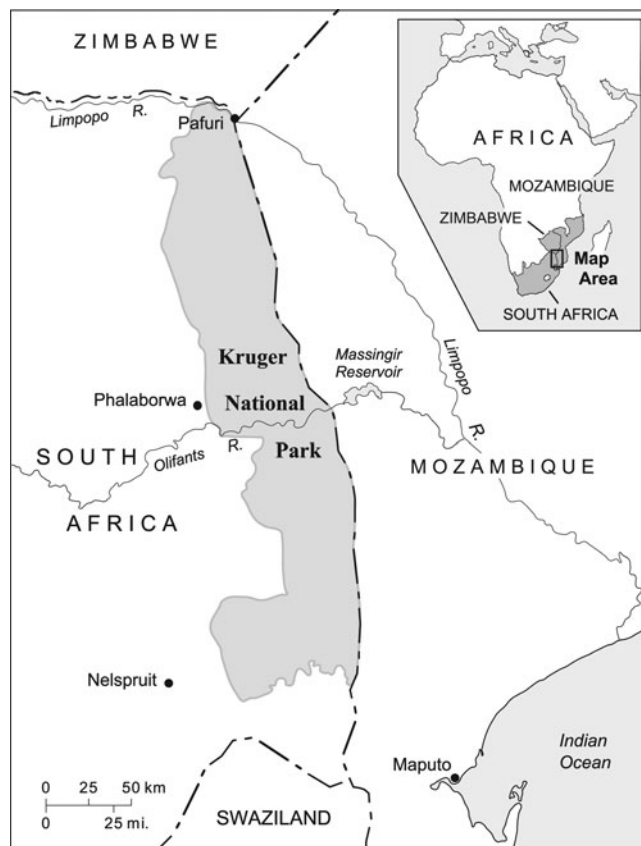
ZIMBABWE

Limpopo R.

Pafuri

AFRICA

MOZAMBIQUE

ZIMBABWE

Map Area

SOUTH AFRICA

Kruger National Park

Massingir Reservoir

Limpopo R.

Phalaborwa

SOUTH AFRICA

Olifants R.

MOZAMBIQUE

Nelspruit

Maputo

Indian Ocean

0 25 50 km
0 25 mi.

SWAZILAND